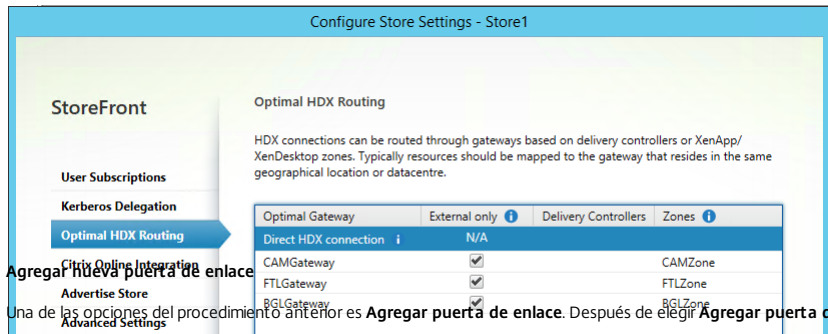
Configure Store Settings - Store1

StoreFront

User Subscriptions
Kerberos Delegation
Optimal HDX Routing
Citrix Online Integration
Advertise Store
Advanced Settings

Optimal HDX Routing

HDX connections can be routed through gateways based on delivery controllers or XenApp/ XenDesktop zones. Typically resources should be mapped to the gateway that resides in the same geographical location or datacentre.

| Optimal Gateway | External only | Delivery Controllers | Zones |
|---|---|---|---|
| Direct HDX connection | N/A | | |
| CAMGateway | ✔ | | CAMZone |
| FTLGateway | ✔ | | FTLZone |
| BGLGateway | ✔ | | BGLZone |

Agregar nueva puerta de enlace

Una de las opciones del procedimiento anterior es Agregar puerta de enlace. Después de elegir Agregar puerta d